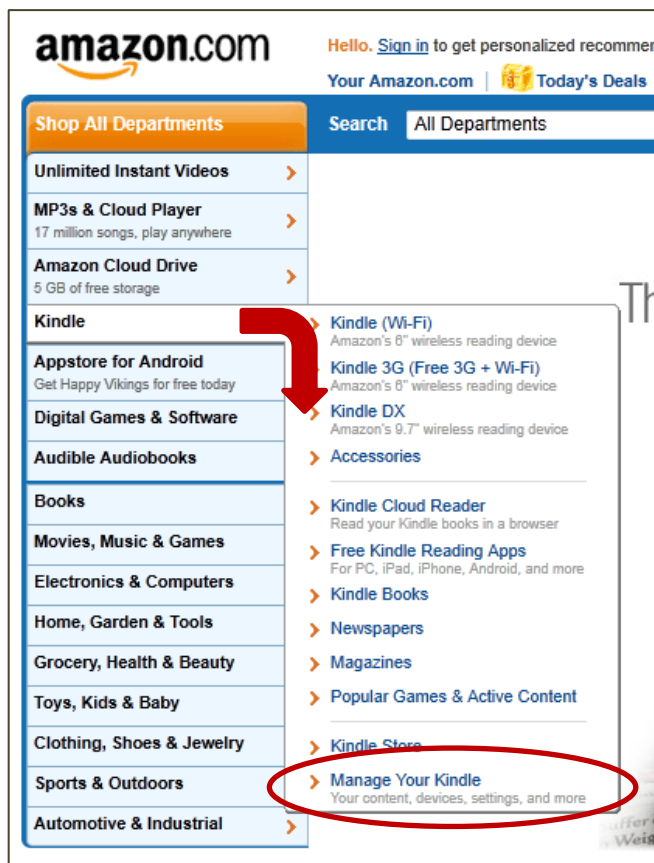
amazon.com

Hello. Sign in to get personalized recommen

Your Amazon.com | Today's Deals

Shop All Departments

Search All Departments

Unlimited Instant Videos

MP3s & Cloud Player
17 million songs, play anywhere

Amazon Cloud Drive
5 GB of free storage

Kindle

Appstore for Android
Get Happy Vikings for free today

Digital Games & Software

Audible Audiobooks

Books

Movies, Music & Games

Electronics & Computers

Home, Garden & Tools

Grocery, Health & Beauty

Toys, Kids & Baby

Clothing, Shoes & Jewelry

Sports & Outdoors

Automotive & Industrial

Kindle (Wi-Fi)
Amazon's 6" wireless reading device

Kindle 3G (Free 3G + Wi-Fi)
Amazon's 6" wireless reading device

Kindle DX
Amazon's 9.7" wireless reading device

Accessories

Kindle Cloud Reader
Read your Kindle books in a browser

Free Kindle Reading Apps
For PC, iPad, iPhone, Android, and more

Kindle Books

Newspapers

Magazines

Popular Games & Active Content

Kindle Store

Manage Your Kindle
Your content, devices, settings, and more

Th